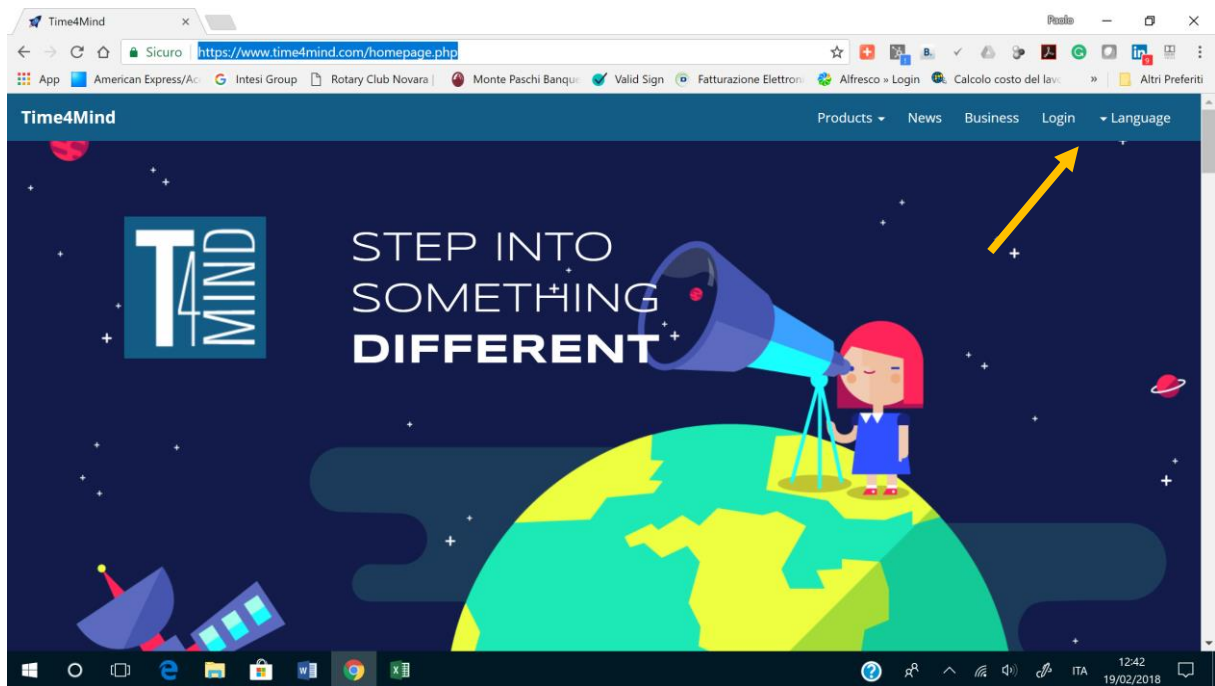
Time4Mind ×

Paolo

Sicuro https://www.time4mind.com/homepage.php

App American Express/Ac Intesi Group Rotary Club Novara | Monte Paschi Banque Valid Sign Fatturazione Elettron Alfresco » Login Calcolo costo del lav » Altri Preferiti

Time4Mind

Products News Business Login Language

T4MIND

STEP INTO SOMETHING DIFFERENT

ITA 12:42 19/02/2018